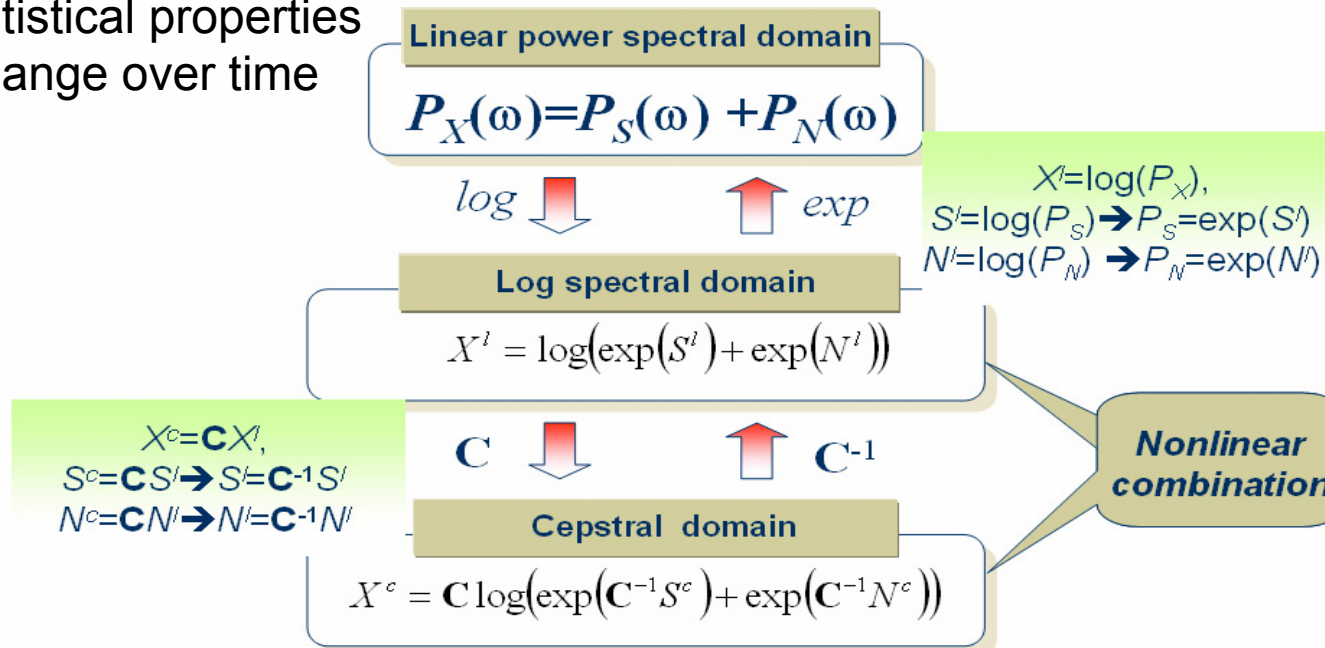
tistical properties
ange over time

Linear power spectral domain

$P_X(\omega)=P_S(\omega)+P_N(\omega)$

$log$ $exp$

$X^l=\log(P_X)$,
$S^l=\log(P_S) \rightarrow P_S=\exp(S^l)$
$N^l=\log(P_N) \rightarrow P_N=\exp(N^l)$

Log spectral domain

$X^l = \log\left(\exp\left(S^l\right)+\exp\left(N^l\right)\right)$

$X^c=\mathbf{C}X^l$,
$S^c=\mathbf{C}S^l \rightarrow S^l=\mathbf{C}^{-1}S^l$
$N^c=\mathbf{C}N^l \rightarrow N^l=\mathbf{C}^{-1}N^l$

$\mathbf{C}$ $\mathbf{C}^{-1}$

Nonlinear combination

Cepstral domain

$X^c = \mathbf{C}\log\left(\exp\left(\mathbf{C}^{-1}S^c\right)+\exp\left(\mathbf{C}^{-1}N^c\right)\right)$